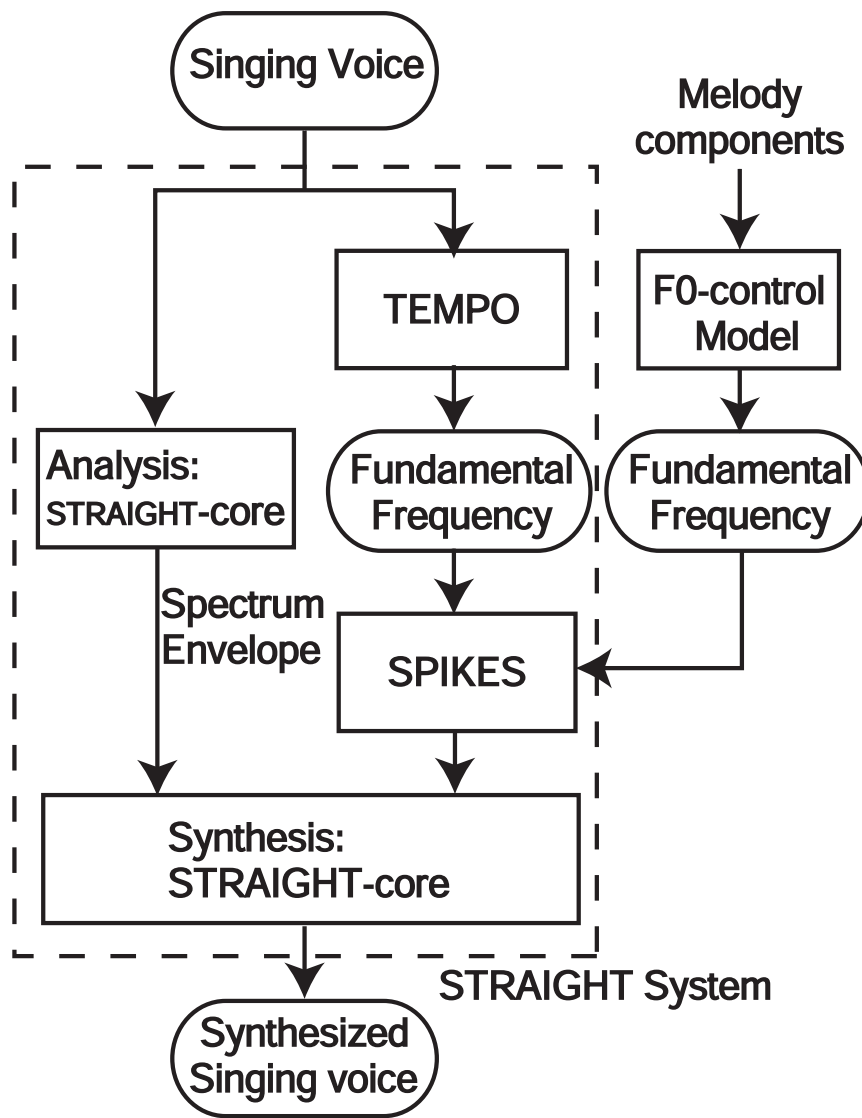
Singing Voice

Melody components

TEMPO

F0-control Model

Analysis: STRAIGHT-core

Fundamental Frequency

Fundamental Frequency

Spectrum Envelope

SPIKES

Synthesis: STRAIGHT-core

STRAIGHT System

Synthesized Singing voice